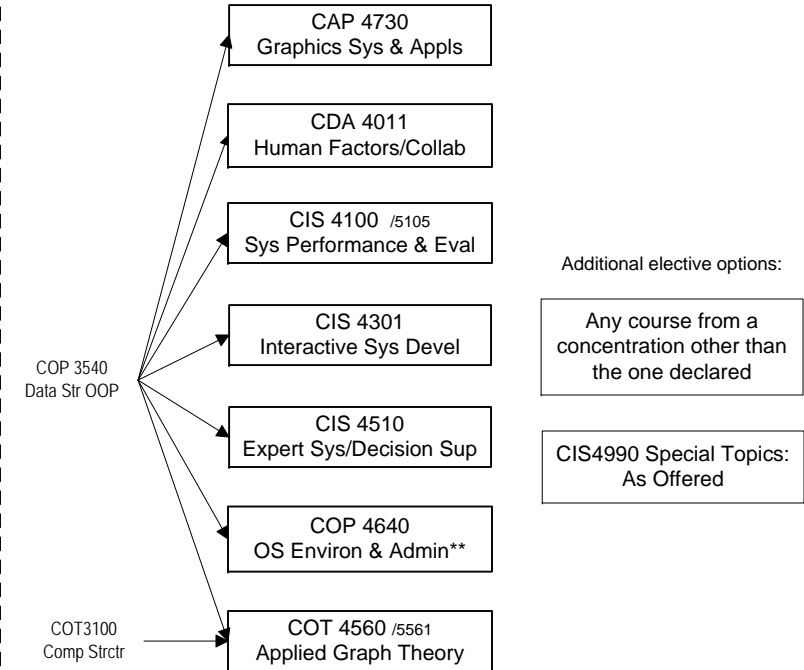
CAP 4730
Graphics Sys & Appls

CDA 4011
Human Factors/Collab

CIS 4100 /5105
Sys Performance & Eval

CIS 4301
Interactive Sys Devel

CIS 4510
Expert Sys/Decision Sup

COP 4640
OS Environ & Admin**

COT 4560 /5561
Applied Graph Theory

COP 3540
Data Str OOP

COT3100
Comp Strctr

Additional elective options:

Any course from a concentration other than the one declared

CIS4990 Special Topics: As Offered